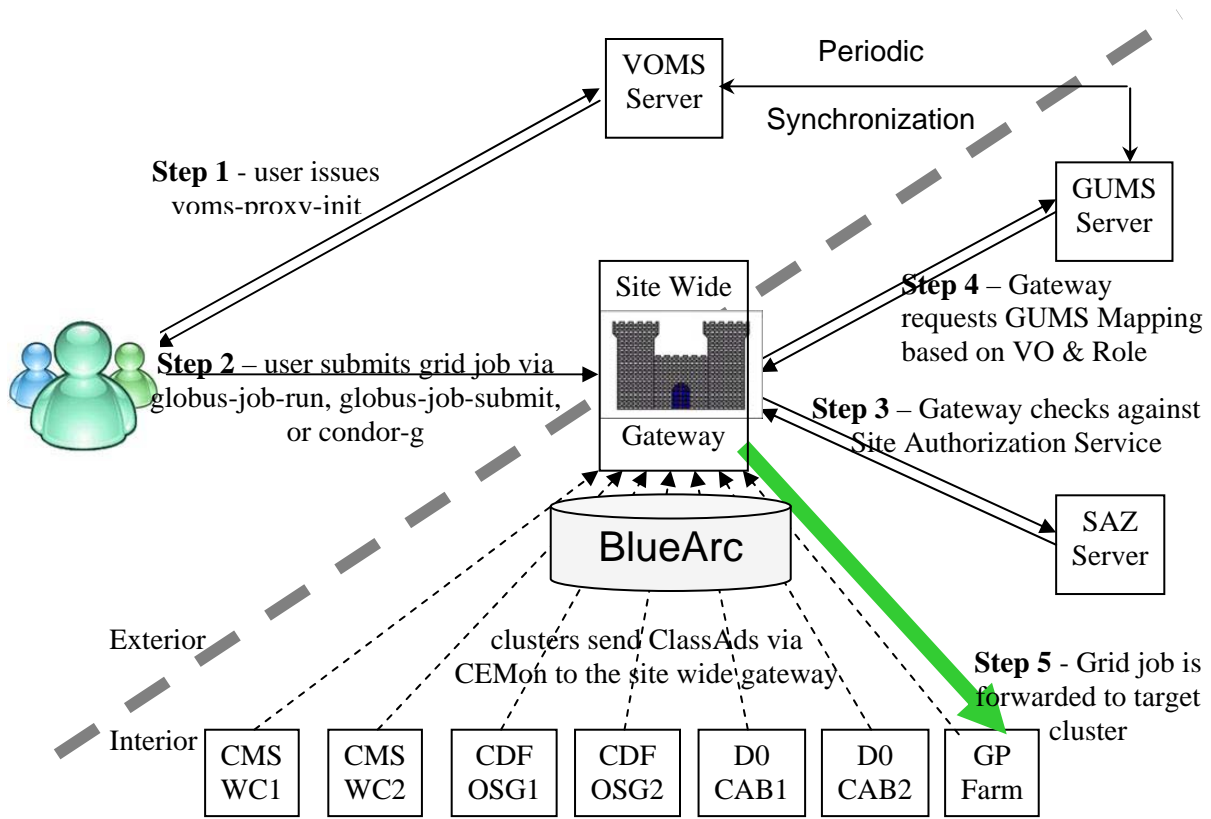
VOMS Server

Periodic

Synchronization

Step 1 - user issues voms-proxy-init

GUMS Server

Site Wide

Gateway

Step 4 – Gateway requests GUMS Mapping based on VO & Role

Step 2 – user submits grid job via globus-job-run, globus-job-submit, or condor-g

Step 3 – Gateway checks against Site Authorization Service

BlueArc

SAZ Server

Exterior

clusters send ClassAds via CEMon to the site wide gateway

Step 5 - Grid job is forwarded to target cluster

Interior

CMS WC1

CMS WC2

CDF OSG1

CDF OSG2

D0 CAB1

D0 CAB2

GP Farm